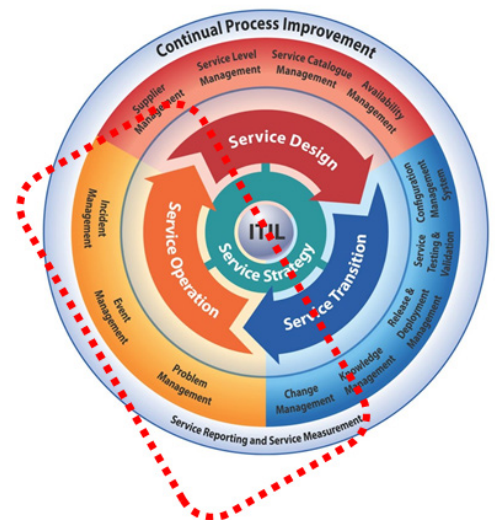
Continual Process Improvement

Supplier Management

Service Level Management

Service Catalogue Management

Availability Management

Service Design

Configuration Management System

Service Testing & Validation

Release & Deployment Management

Knowledge Management

Change Management

Service Transition

ITIL

Service Strategy

Service Operation

Incident Management

Event Management

Problem Management

Service Reporting and Service Measurement